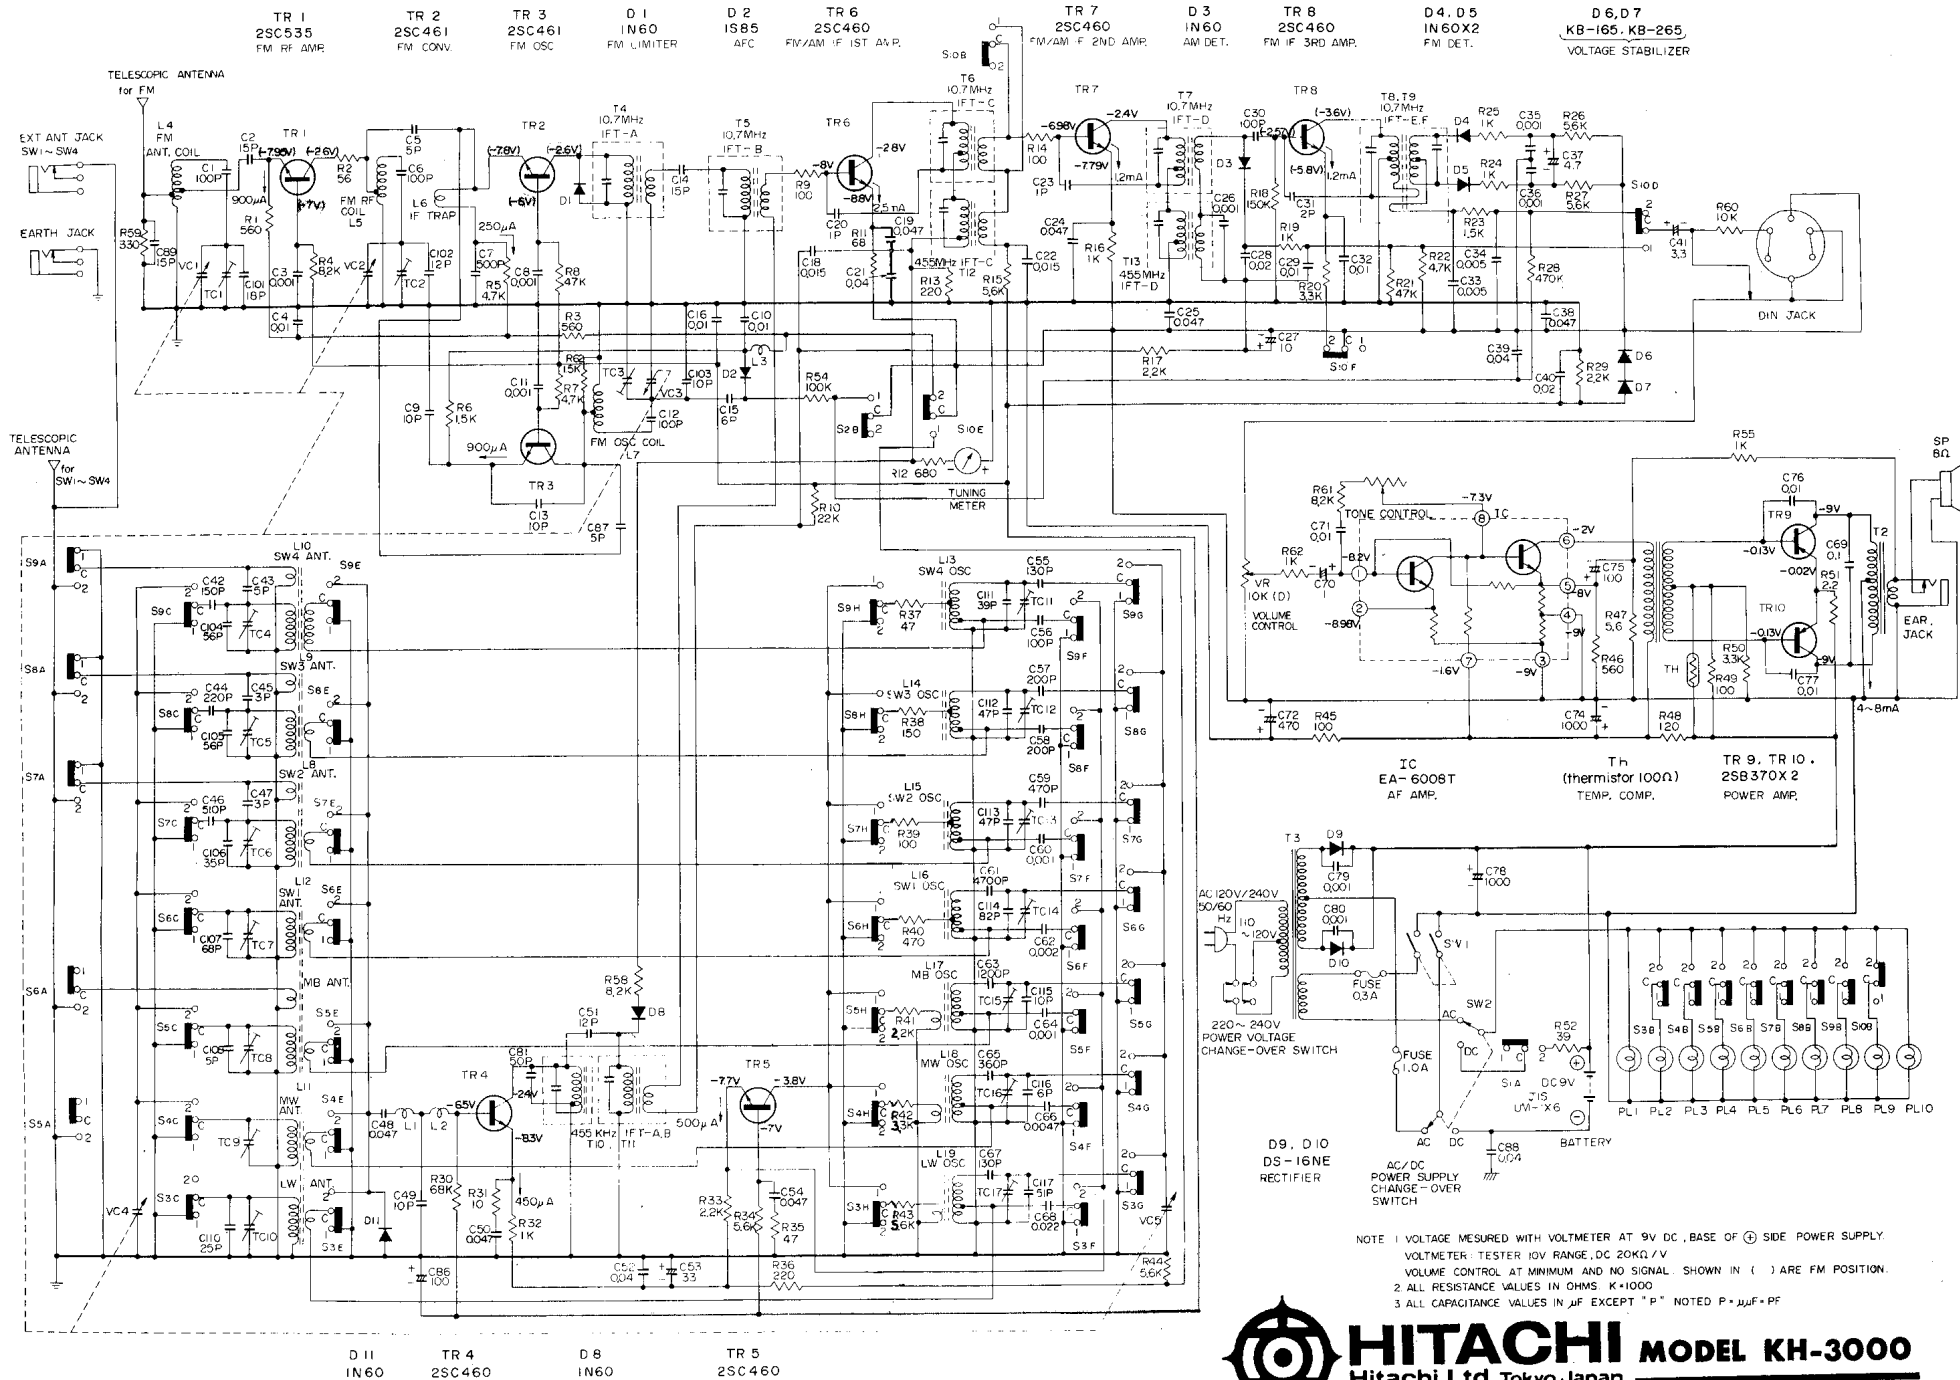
TR 1
2SC535
FM RF AMP.

TR 2
2SC461
FM CONV.

TR 3
2SC461
FM OSC

D 1
1N60
FM LIMITER

D 2
1S85
AFC

TR 6
2SC460
FM/AM IF 1ST AMP.

TR 7
2SC460
FM/AM IF 2ND AMP.

D 3
1N60
AM DET.

TR 8
2SC460
FM IF 3RD AMP.

D4, D5
1N60X2
FM DET.

D6, D7
KB-165, KB-265
VOLTAGE STABILIZER

TELESCOPIC ANTENNA for FM

EXT ANT JACK SW1~SW4

EARTH JACK

L4 FM ANT. COIL

TR1 TR2 TR6 TR7 TR8

T4 10.7MHz IFT-A

T5 10.7MHz IFT-B

T6 10.7MHz IFT-C

T7 10.7MHz IFT-D

T8, T9 10.7MHz IFT-E, F

T12 455MHz IFT-C

T13 455MHz IFT-D

FM RF COIL L5

L6 IF TRAP

FM OSC COIL L7

TR3

TUNING METER

DIN JACK

TELESCOPIC ANTENNA for SW1~SW4

L10 SW4 ANT.
L9 SW3 ANT.
L8 SW2 ANT.
L12 SW1 ANT.
MB ANT.
L11 MW ANT.
LW ANT.

L13 SW4 OSC
L14 SW3 OSC
L15 SW2 OSC
L16 SW1 OSC
L17 MB OSC
L18 MW OSC
L19 LW OSC

TR4 TR5

455 KHz IFT-A, B T10, T11

TONE CONTROL

VR 10K (D) VOLUME CONTROL

TR9 TR10

T2

SP 8Ω

EAR. JACK

TH

IC
EA-6008T
AF AMP.

Th
(thermistor 100Ω)
TEMP. COMP.

TR 9, TR 10.
2SB370X2
POWER AMP.

T3

AC120V/240V 50/60 Hz

110~120V

220~240V
POWER VOLTAGE
CHANGE-OVER SWITCH

FUSE 0.3A

FUSE 1.0A

SW1 SW2

S1A

DC9V
UM-X6

BATTERY

AC/DC
POWER SUPPLY
CHANGE-OVER
SWITCH

D9, D10
DS-16NE
RECTIFIER

PL1 PL2 PL3 PL4 PL5 PL6 PL7 PL8 PL9 PL10

NOTE 1 VOLTAGE MESURED WITH VOLTMETER AT 9V DC, BASE OF ⊕ SIDE POWER SUPPLY.
VOLTMETER: TESTER 10V RANGE, DC 20KΩ/V
VOLUME CONTROL AT MINIMUM AND NO SIGNAL. SHOWN IN ( ) ARE FM POSITION.
2 ALL RESISTANCE VALUES IN OHMS. K=1000
3 ALL CAPACITANCE VALUES IN μF EXCEPT "P" NOTED P=μμF=PF

D 11
1N60

TR 4
2SC460

D 8
1N60

TR 5
2SC460

HITACHI MODEL KH-3000
Hitachi Ltd. Tokyo Japan